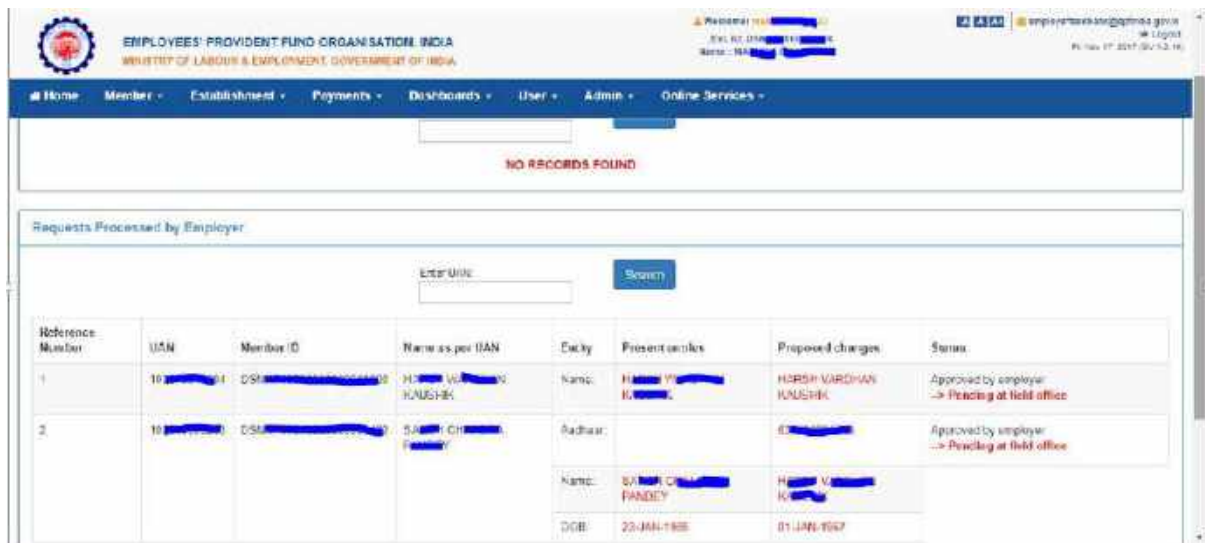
EMPLOYEES' PROVIDENT FUND ORGANISATION, INDIA
MINISTRY OF LABOUR & EMPLOYMENT, GOVERNMENT OF INDIA

Welcome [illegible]
Est. Id: DSM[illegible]
Name: NA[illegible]

A A A employerfeedback@epfindia.gov.in
Logout
Fri Nov 17 2017 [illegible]

Home Member Establishment Payments Dashboards User Admin Online Services

NO RECORDS FOUND

Requests Processed by Employer

Enter UAN:
Search

| Reference Number | UAN | Member ID | Name as per UAN | Entity | Present entries | Proposed changes | Status |
|---|---|---|---|---|---|---|---|
| 1 | 10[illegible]04 | DSM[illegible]0 | H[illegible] V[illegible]N KAUSHIK | Name: | H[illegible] V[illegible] K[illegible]K | HARSH VARDHAN KAUSHIK | Approved by employer --> Pending at field office |
| 2 | 10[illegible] | DSM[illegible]0 | SA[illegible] CH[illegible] P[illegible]Y | Aadhaar: | | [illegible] | Approved by employer --> Pending at field office |
| | | | | Name: | SA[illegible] CH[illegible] PANDEY | H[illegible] V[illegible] K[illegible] | |
| | | | | DOB: | 23-JAN-1985 | 01-JAN-1987 | |